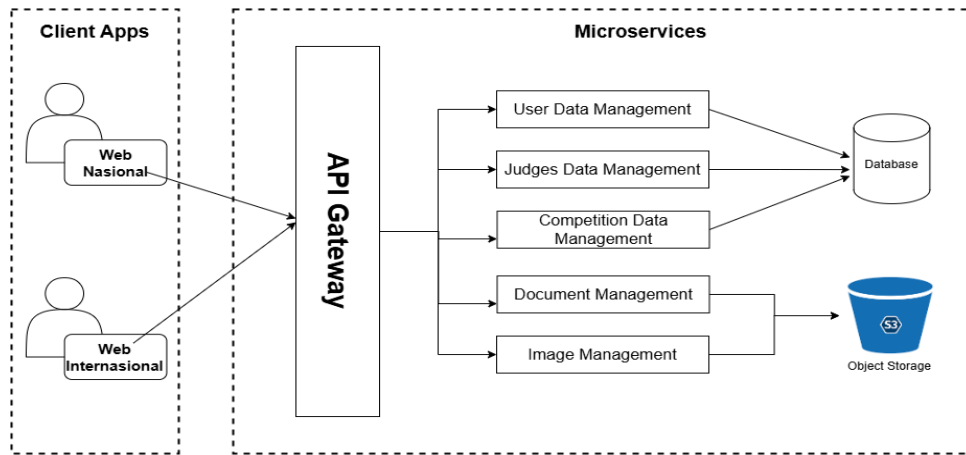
Client Apps

Web Nasional

Web Internasional

Microservices

API Gateway

User Data Management

Judges Data Management

Competition Data Management

Document Management

Image Management

Database

S3

Object Storage